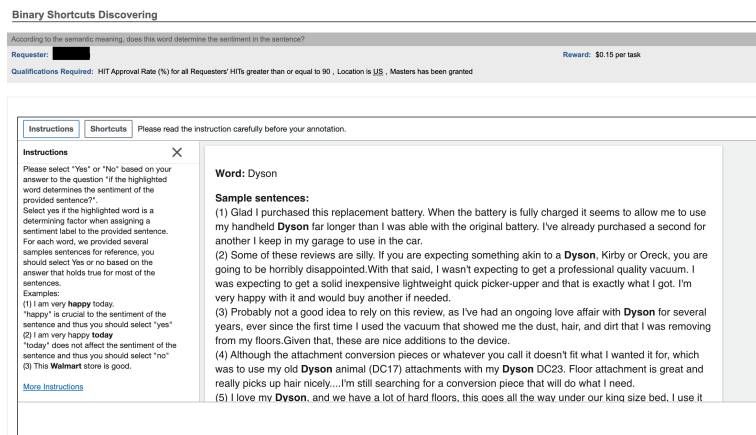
Binary Shortcuts Discovering

According to the semantic meaning, does this word determine the sentiment in the sentence?

Requester: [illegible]

Reward: $0.15 per task

Qualifications Required: HIT Approval Rate (%) for all Requesters' HITs greater than or equal to 90 , Location is US , Masters has been granted

Instructions | Shortcuts | Please read the instruction carefully before your annotation.

Instructions ✕

Please select "Yes" or "No" based on your answer to the question "if the highlighted word determines the sentiment of the provided sentence?". Select yes if the highlighted word is a determining factor when assigning a sentiment label to the provided sentence. For each word, we provided several samples sentences for reference, you should select Yes or no based on the answer that holds true for most of the sentences.
Examples:
(1) I am very **happy** today.
"happy" is crucial to the sentiment of the sentence and thus you should select "yes"
(2) I am very happy **today**
"today" does not affect the sentiment of the sentence and thus you should select "no"
(3) This **Walmart** store is good.

More Instructions

Word: Dyson

Sample sentences:
(1) Glad I purchased this replacement battery. When the battery is fully charged it seems to allow me to use my handheld **Dyson** far longer than I was able with the original battery. I've already purchased a second for another I keep in my garage to use in the car.
(2) Some of these reviews are silly. If you are expecting something akin to a **Dyson**, Kirby or Oreck, you are going to be horribly disappointed.With that said, I wasn't expecting to get a professional quality vacuum. I was expecting to get a solid inexpensive lightweight quick picker-upper and that is exactly what I got. I'm very happy with it and would buy another if needed.
(3) Probably not a good idea to rely on this review, as I've had an ongoing love affair with **Dyson** for several years, ever since the first time I used the vacuum that showed me the dust, hair, and dirt that I was removing from my floors.Given that, these are nice additions to the device.
(4) Although the attachment conversion pieces or whatever you call it doesn't fit what I wanted it for, which was to use my old **Dyson** animal (DC17) attachments with my **Dyson** DC23. Floor attachment is great and really picks up hair nicely....I'm still searching for a conversion piece that will do what I need.
(5) I love my **Dyson**, and we have a lot of hard floors, this goes all the way under our king size bed, I use it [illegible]